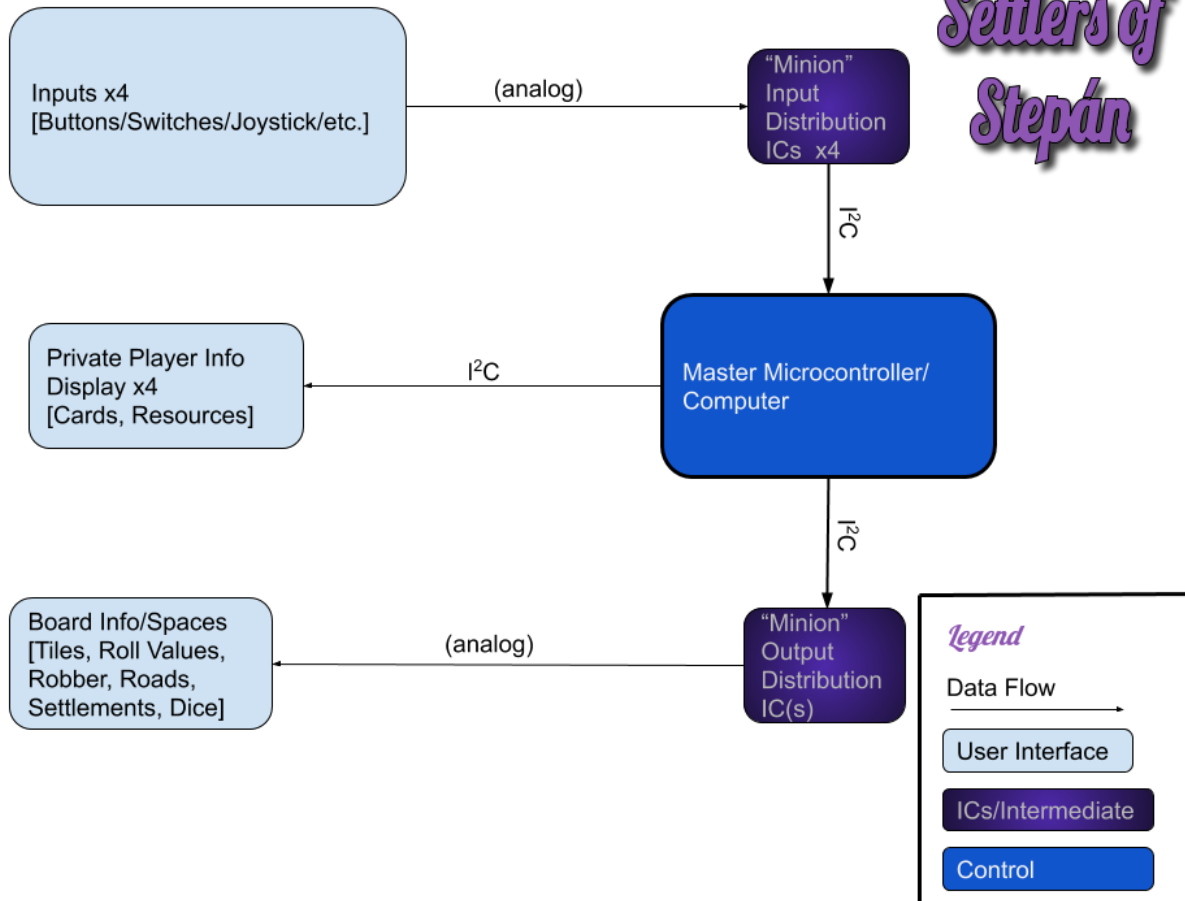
Settlers of Stepán

Inputs x4
[Buttons/Switches/Joystick/etc.]

(analog)

“Minion” Input Distribution ICs x4

$I^2C$

Private Player Info Display x4
[Cards, Resources]

$I^2C$

Master Microcontroller/ Computer

$I^2C$

Board Info/Spaces
[Tiles, Roll Values, Robber, Roads, Settlements, Dice]

(analog)

“Minion” Output Distribution IC(s)

Legend

Data Flow

User Interface

ICs/Intermediate

Control